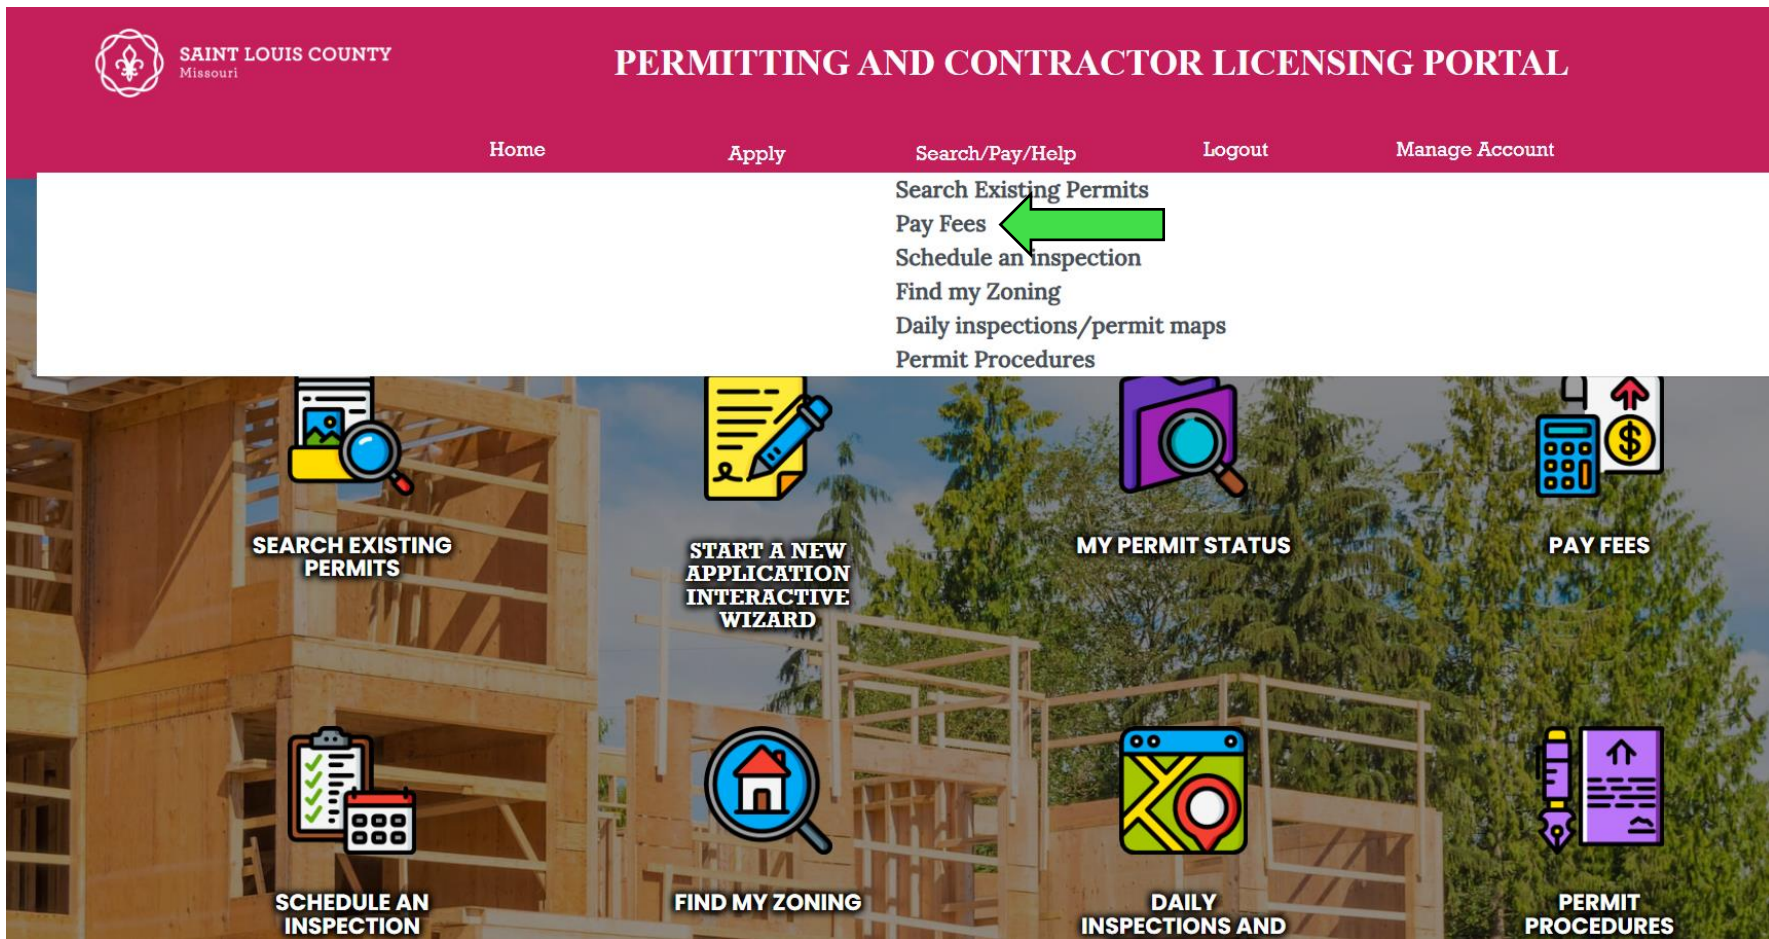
SAINT LOUIS COUNTY
Missouri

PERMITTING AND CONTRACTOR LICENSING PORTAL

Home
Apply
Search/Pay/Help
Logout
Manage Account

Search Existing Permits
Pay Fees
Schedule an inspection
Find my Zoning
Daily inspections/permit maps
Permit Procedures

SEARCH EXISTING PERMITS

START A NEW APPLICATION INTERACTIVE WIZARD

MY PERMIT STATUS

PAY FEES

SCHEDULE AN INSPECTION

FIND MY ZONING

DAILY INSPECTIONS AND

PERMIT PROCEDURES